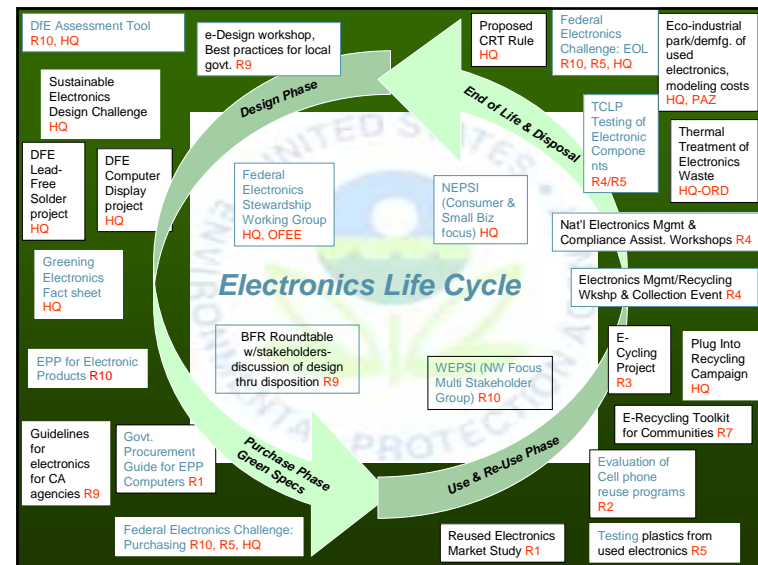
DfE Assessment Tool R10, HQ

e-Design workshop, Best practices for local govt. R9

Proposed CRT Rule HQ

Federal Electronics Challenge: EOL R10, R5, HQ

Eco-industrial park/demfg. of used electronics, modeling costs HQ, PAZ

Sustainable Electronics Design Challenge HQ

Design Phase

End of Life & Disposal

TCLP Testing of Electronic Components R4/R5

Thermal Treatment of Electronics Waste HQ-ORD

DFE Lead-Free Solder project HQ

DFE Computer Display project HQ

Federal Electronics Stewardship Working Group HQ, OFEE

NEPSI (Consumer & Small Biz focus) HQ

Nat'l Electronics Mgmt & Compliance Assist. Workshops R4

Greening Electronics Fact sheet HQ

Electronics Life Cycle

Electronics Mgmt/Recycling Wkshp & Collection Event R4

EPP for Electronic Products R10

BFR Roundtable w/stakeholders-discussion of design thru disposition R9

WEPSI (NW Focus Multi Stakeholder Group) R10

E-Cycling Project R3

Plug Into Recycling Campaign HQ

Guidelines for electronics for CA agencies R9

Govt. Procurement Guide for EPP Computers R1

Purchase Phase Green Specs

Use & Re-Use Phase

E-Recycling Toolkit for Communities R7

Evaluation of Cell phone reuse programs R2

Federal Electronics Challenge: Purchasing R10, R5, HQ

Reused Electronics Market Study R1

Testing plastics from used electronics R5